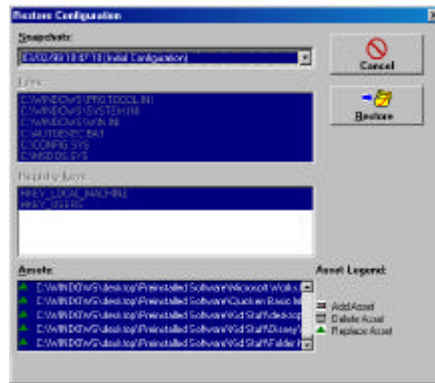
Restore Configuration

Snapshots:
03/02/99 10:07:10 (Initial Configuration)

Files:
C:\WINDOWS\PROTOCOL.INI
C:\WINDOWS\SYSTEM.INI
C:\WINDOWS\WIN.INI
C:\AUTOEXEC.BAT
C:\CONFIG.SYS
C:\MSDOS.SYS

Registry Keys:
HKEY_LOCAL_MACHINE
HKEY_USERS

Assets:
C:\WINDOWS\desktop\Preinstalled Software\Microsoft Works
C:\WINDOWS\desktop\Preinstalled Software\Quicken Basic
C:\WINDOWS\desktop\Preinstalled Software\Kid Stuff\desktop
C:\WINDOWS\desktop\Preinstalled Software\Kid Stuff\Disney
C:\WINDOWS\desktop\Preinstalled Software\Kid Stuff\Folder

Cancel

Restore

Asset Legend:

Add Asset
Delete Asset
Replace Asset